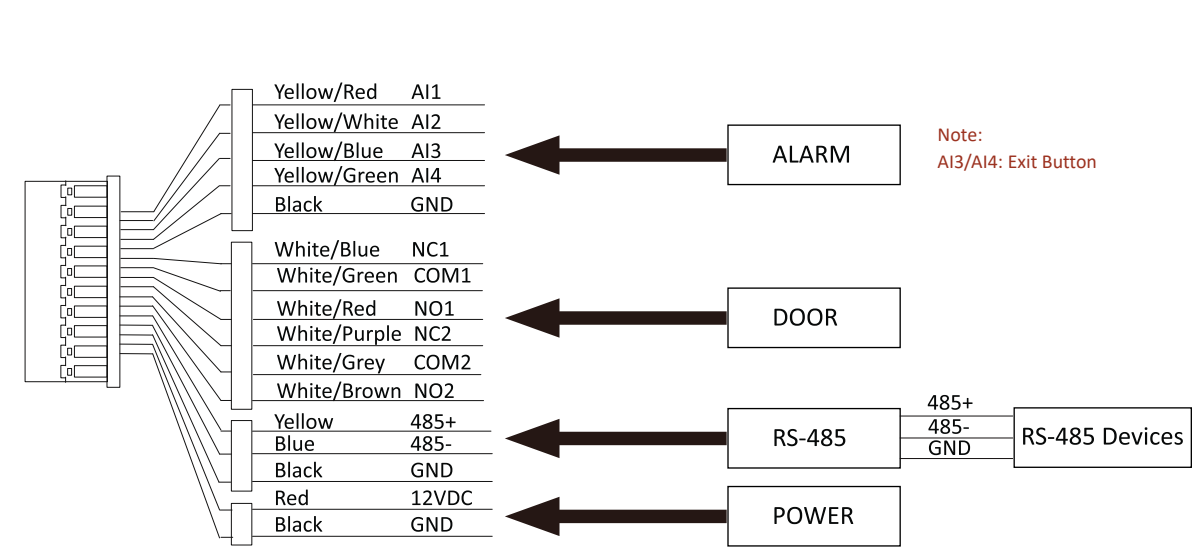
Yellow/Red AI1
Yellow/White AI2
Yellow/Blue AI3
Yellow/Green AI4
Black GND

ALARM

Note:
AI3/AI4: Exit Button

White/Blue NC1
White/Green COM1
White/Red NO1
White/Purple NC2
White/Grey COM2
White/Brown NO2

DOOR

Yellow 485+
Blue 485-
Black GND

RS-485

485+
485-
GND

RS-485 Devices

Red 12VDC
Black GND

POWER